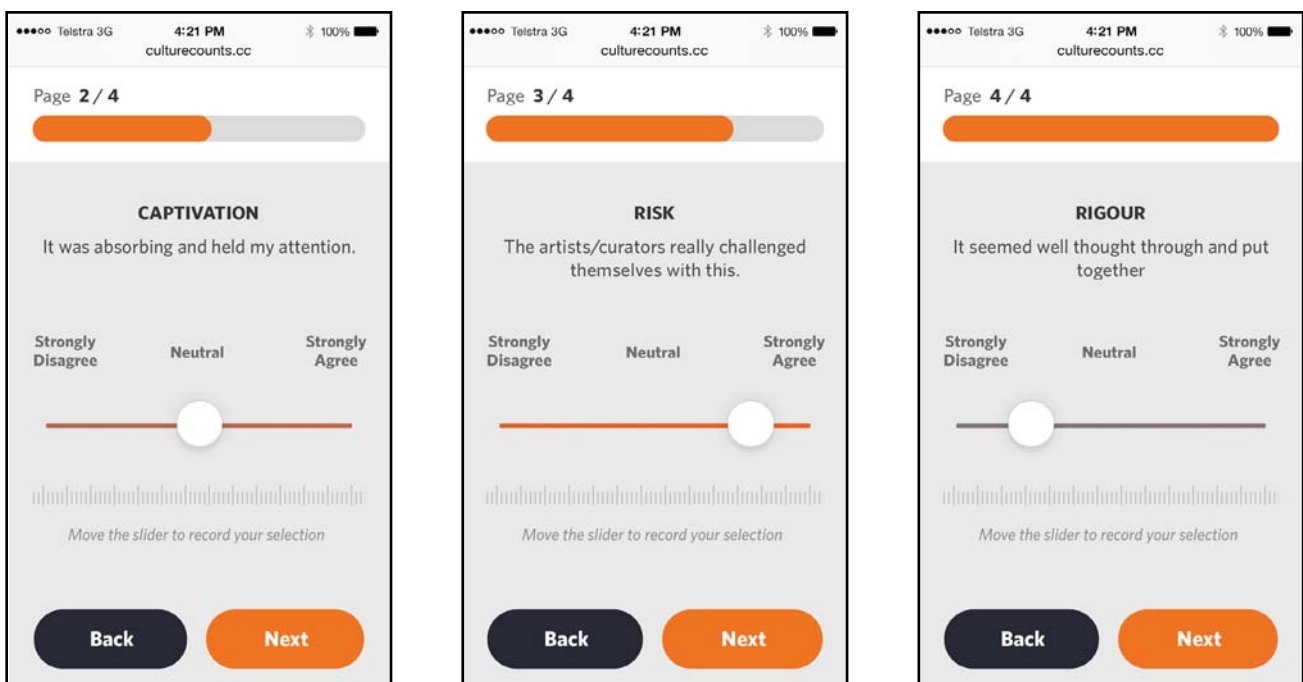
●●●○○ Telstra 3G 4:21 PM 100%
culturecounts.cc

Page 2 / 4

CAPTIVATION

It was absorbing and held my attention.

Strongly Disagree Neutral Strongly Agree

Move the slider to record your selection

Back Next

●●●○○ Telstra 3G 4:21 PM 100%
culturecounts.cc

Page 3 / 4

RISK

The artists/curators really challenged themselves with this.

Strongly Disagree Neutral Strongly Agree

Move the slider to record your selection

Back Next

●●●○○ Telstra 3G 4:21 PM 100%
culturecounts.cc

Page 4 / 4

RIGOUR

It seemed well thought through and put together

Strongly Disagree Neutral Strongly Agree

Move the slider to record your selection

Back Next